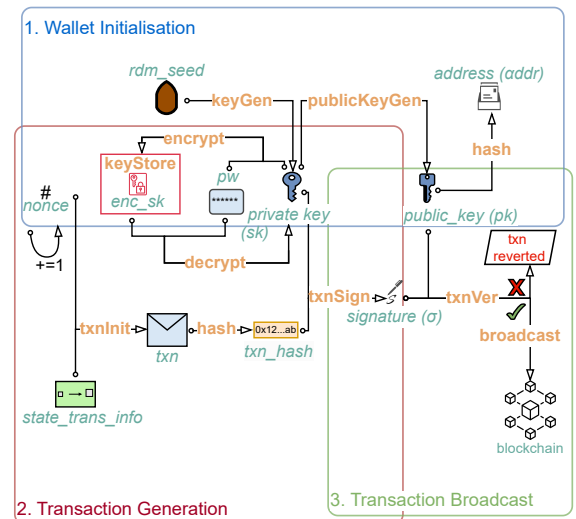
1. Wallet Initialisation

rdm_seed

keyGen

publicKeyGen

address (addr)

encrypt

keyStore

enc_sk

pw

******

hash

#

nonce

private key (sk)

public_key (pk)

+=1

decrypt

txn reverted

txnSign

txnVer

signature (σ)

txnInit

hash

0x12...ab

broadcast

txn

txn_hash

state_trans_info

blockchain

2. Transaction Generation

3. Transaction Broadcast